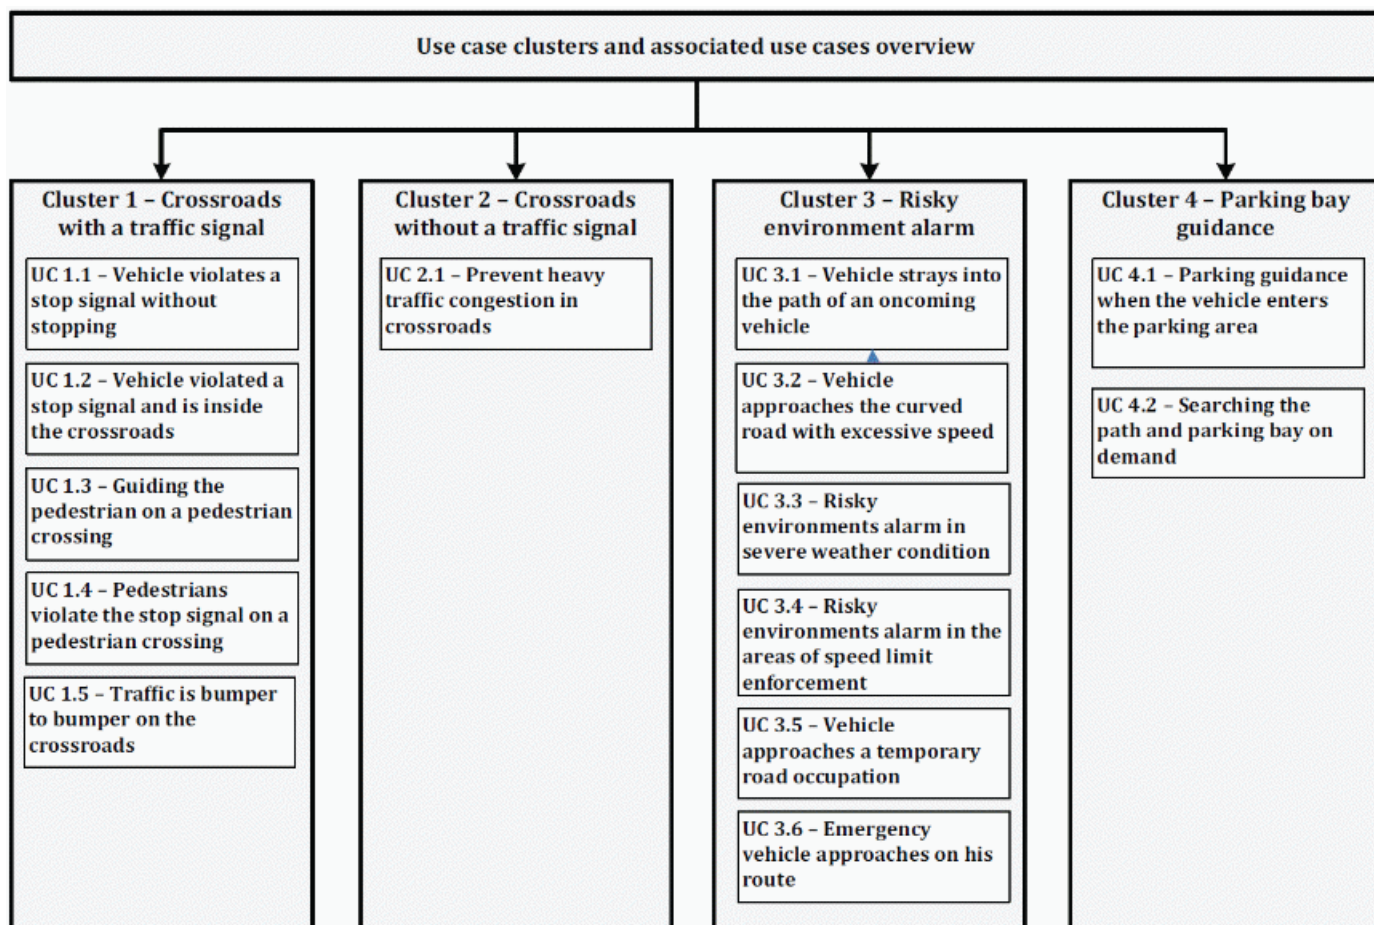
Use case clusters and associated use cases overview

Cluster 1 – Crossroads with a traffic signal

UC 1.1 – Vehicle violates a stop signal without stopping

UC 1.2 – Vehicle violated a stop signal and is inside the crossroads

UC 1.3 – Guiding the pedestrian on a pedestrian crossing

UC 1.4 – Pedestrians violate the stop signal on a pedestrian crossing

UC 1.5 – Traffic is bumper to bumper on the crossroads

Cluster 2 – Crossroads without a traffic signal

UC 2.1 – Prevent heavy traffic congestion in crossroads

Cluster 3 – Risky environment alarm

UC 3.1 – Vehicle strays into the path of an oncoming vehicle

UC 3.2 – Vehicle approaches the curved road with excessive speed

UC 3.3 – Risky environments alarm in severe weather condition

UC 3.4 – Risky environments alarm in the areas of speed limit enforcement

UC 3.5 – Vehicle approaches a temporary road occupation

UC 3.6 – Emergency vehicle approaches on his route

Cluster 4 – Parking bay guidance

UC 4.1 – Parking guidance when the vehicle enters the parking area

UC 4.2 – Searching the path and parking bay on demand